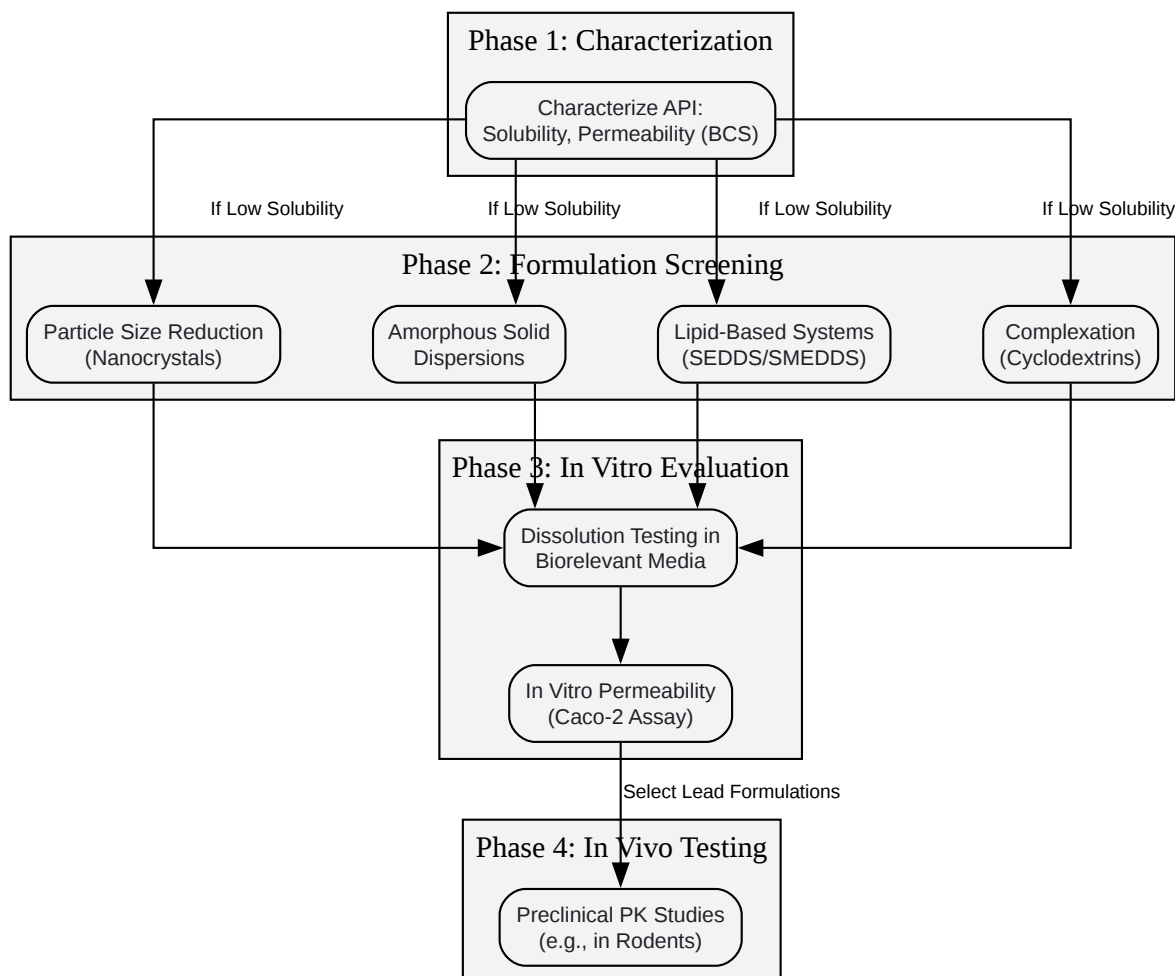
Phase 1: Characterization

Characterize API: Solubility, Permeability (BCS)

If Low Solubility

If Low Solubility

If Low Solubility

If Low Solubility

Phase 2: Formulation Screening

Particle Size Reduction (Nanocrystals)

Amorphous Solid Dispersions

Lipid-Based Systems (SEDDS/SMEDDS)

Complexation (Cyclodextrins)

Phase 3: In Vitro Evaluation

Dissolution Testing in Biorelevant Media

In Vitro Permeability (Caco-2 Assay)

Select Lead Formulations

Phase 4: In Vivo Testing

Preclinical PK Studies (e.g., in Rodents)